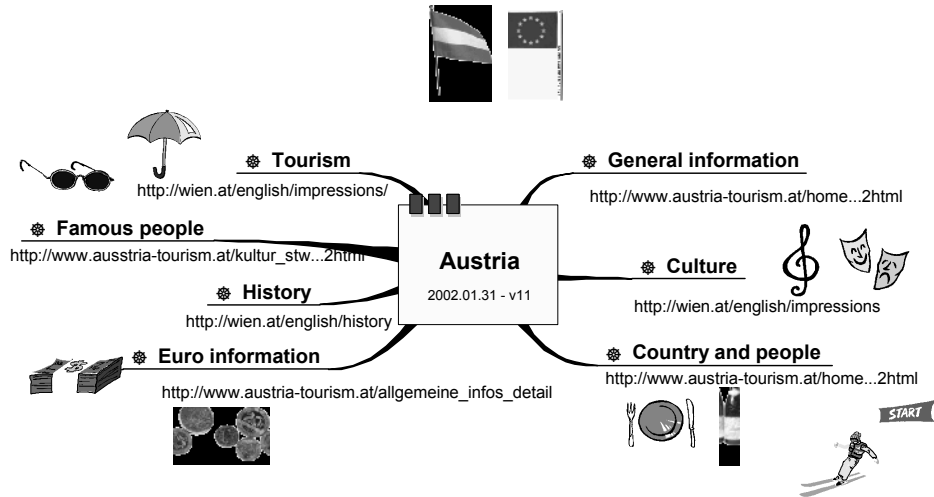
Austria
2002.01.31 - v11

Tourism
http://wien.at/english/impressions/

Famous people
http://www.ausstria-tourism.at/kultur_stw...2html

History
http://wien.at/english/history

Euro information
http://www.austria-tourism.at/allgemeine_infos_detail

General information
http://www.austria-tourism.at/home...2html

Culture
http://wien.at/english/impressions

Country and people
http://www.austria-tourism.at/home...2html

START